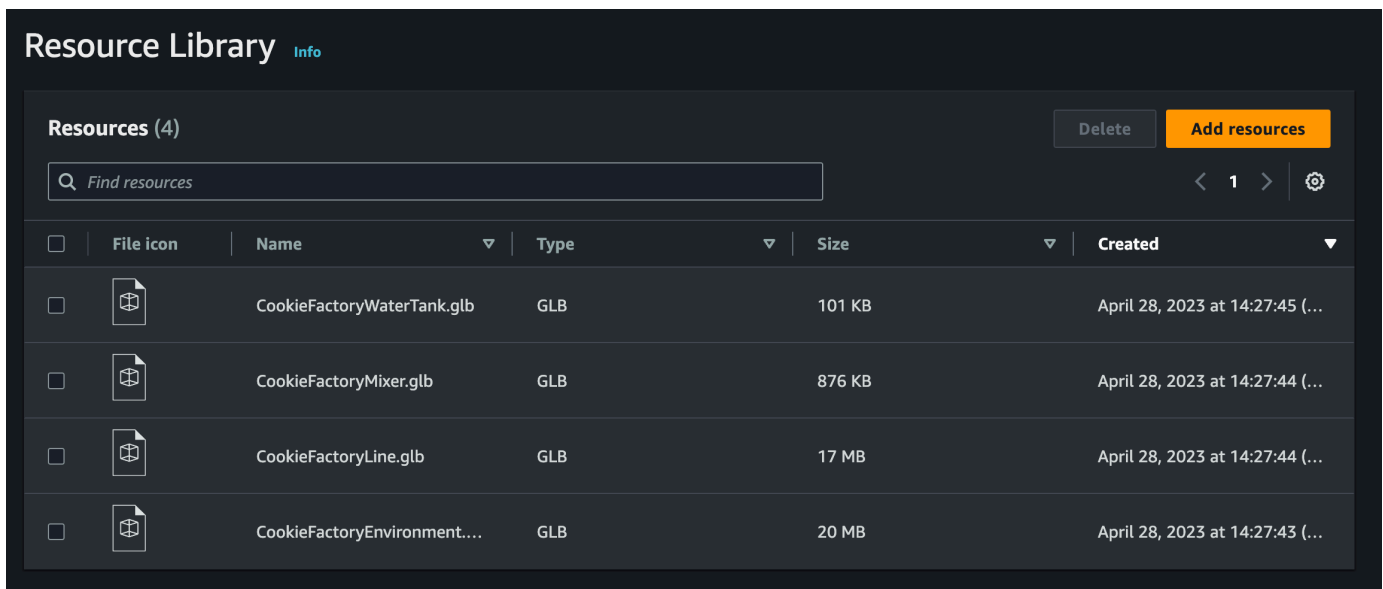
Resource Library Info

Resources (4)

Delete Add resources

Find resources

1

| File icon | Name | Type | Size | Created |
|---|---|---|---|---|
| | CookieFactoryWaterTank.glb | GLB | 101 KB | April 28, 2023 at 14:27:45 (... |
| | CookieFactoryMixer.glb | GLB | 876 KB | April 28, 2023 at 14:27:44 (... |
| | CookieFactoryLine.glb | GLB | 17 MB | April 28, 2023 at 14:27:44 (... |
| | CookieFactoryEnvironment.... | GLB | 20 MB | April 28, 2023 at 14:27:43 (... |